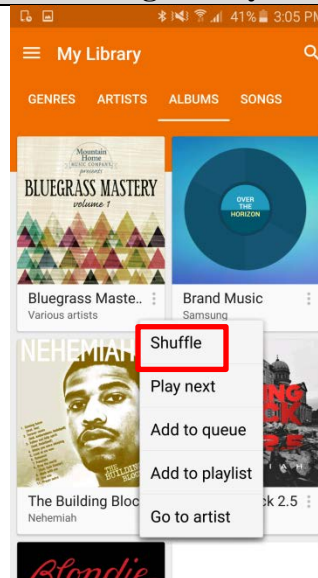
41% 3:05 PM

My Library

GENRES ARTISTS ALBUMS SONGS

Mountain Home MUSIC COMPANY presents BLUEGRASS MASTERY volume 1

OVER THE HORIZON

Bluegrass Maste..
Various artists

Brand Music
Samsung

NEHEMIAH

THE BUILDING BLOC

Shuffle

Play next

Add to queue

Add to playlist

Go to artist

The Building Bloc
Nehemiah

ck 2.5

Blondie